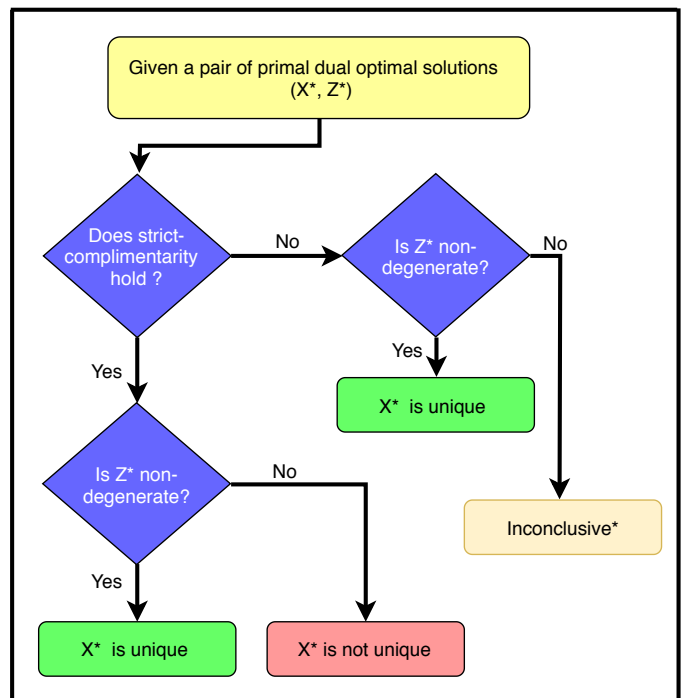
Given a pair of primal dual optimal solutions (X*, Z*)

Does strict-complimentarity hold ?

No

Is Z* non-degenerate?

No

Yes

X* is unique

Yes

Is Z* non-degenerate?

No

Inconclusive*

Yes

X* is unique

X* is not unique